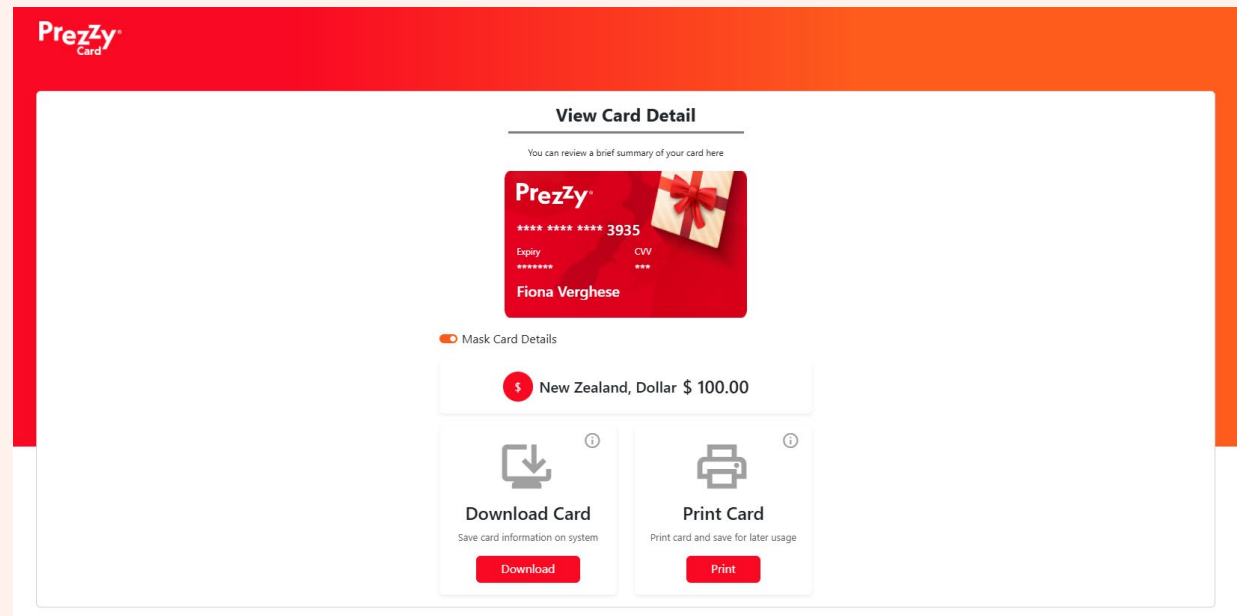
Prezzy Card

View Card Detail

You can review a brief summary of your card here

Prezzy

**** **** **** 3935

Expiry
*******

CVV
***

Fiona Verghese

Mask Card Details

$ New Zealand, Dollar $ 100.00

Download Card

Save card information on system

Download

Print Card

Print card and save for later usage

Print